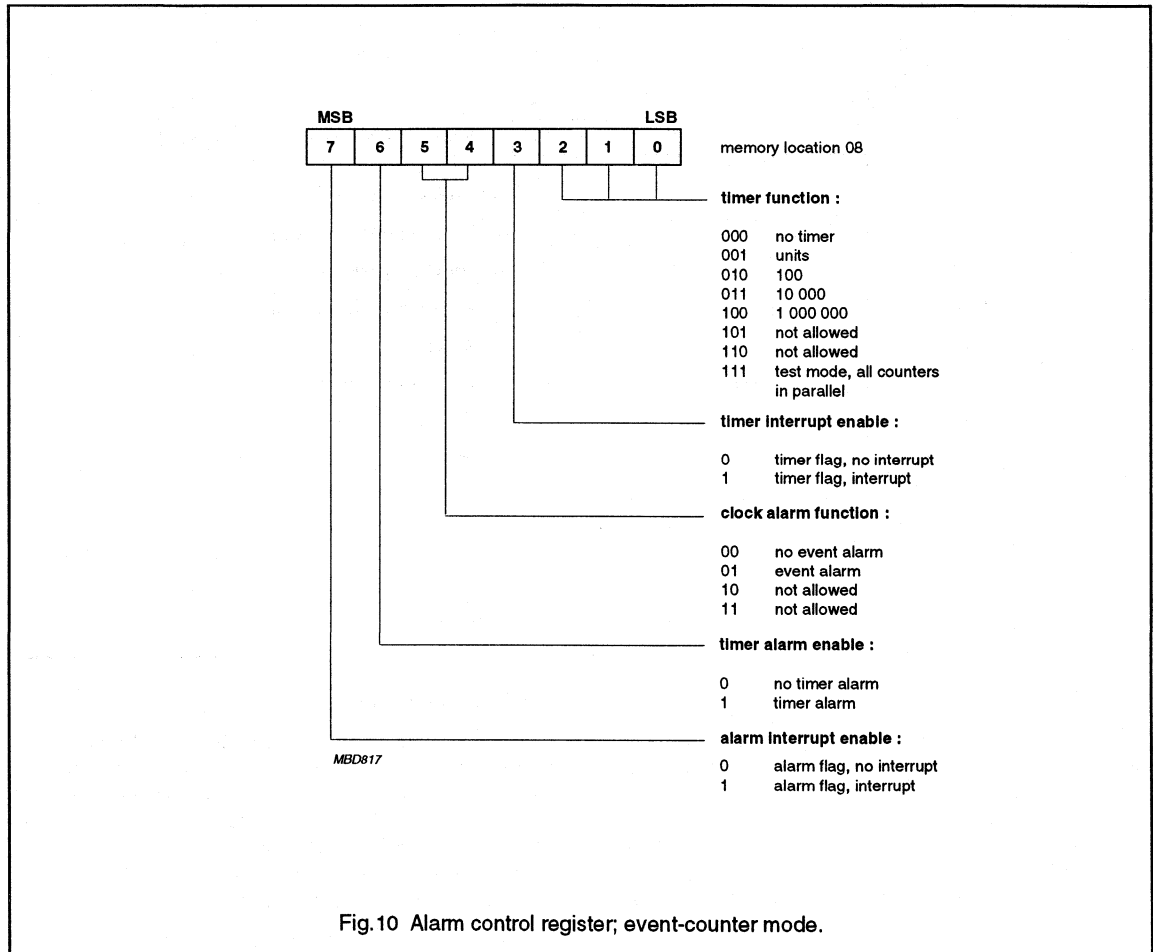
MSB LSB

| 7 | 6 | 5 | 4 | 3 | 2 | 1 | 0 |
|---|---|---|---|---|---|---|---|

memory location 08

timer function :

000 no timer
001 units
010 100
011 10 000
100 1 000 000
101 not allowed
110 not allowed
111 test mode, all counters in parallel

timer interrupt enable :

0 timer flag, no interrupt
1 timer flag, interrupt

clock alarm function :

00 no event alarm
01 event alarm
10 not allowed
11 not allowed

timer alarm enable :

0 no timer alarm
1 timer alarm

alarm interrupt enable :

0 alarm flag, no interrupt
1 alarm flag, interrupt

MBD817

Fig.10 Alarm control register; event-counter mode.